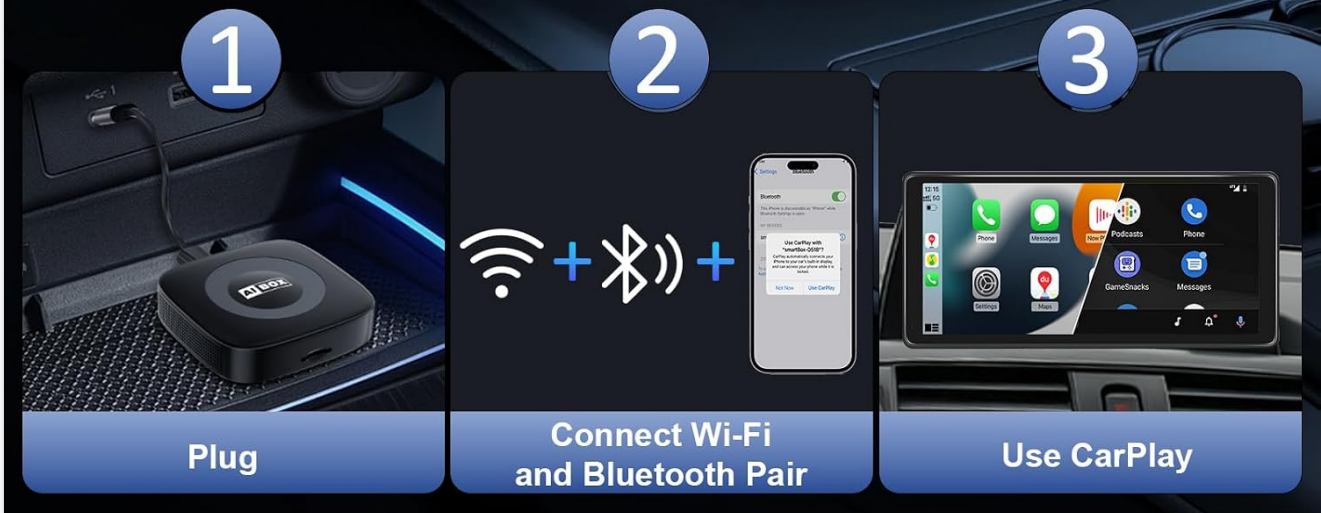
1

AI BOX

Plug

2

Settings Bluetooth

Bluetooth

Use CarPlay with "smartBox-0518"?

Not Now Use CarPlay

Connect Wi-Fi and Bluetooth Pair

3

12:15

Phone Messages Now P

Settings Maps

Podcasts Phone

GameSnacks Messages

Use CarPlay